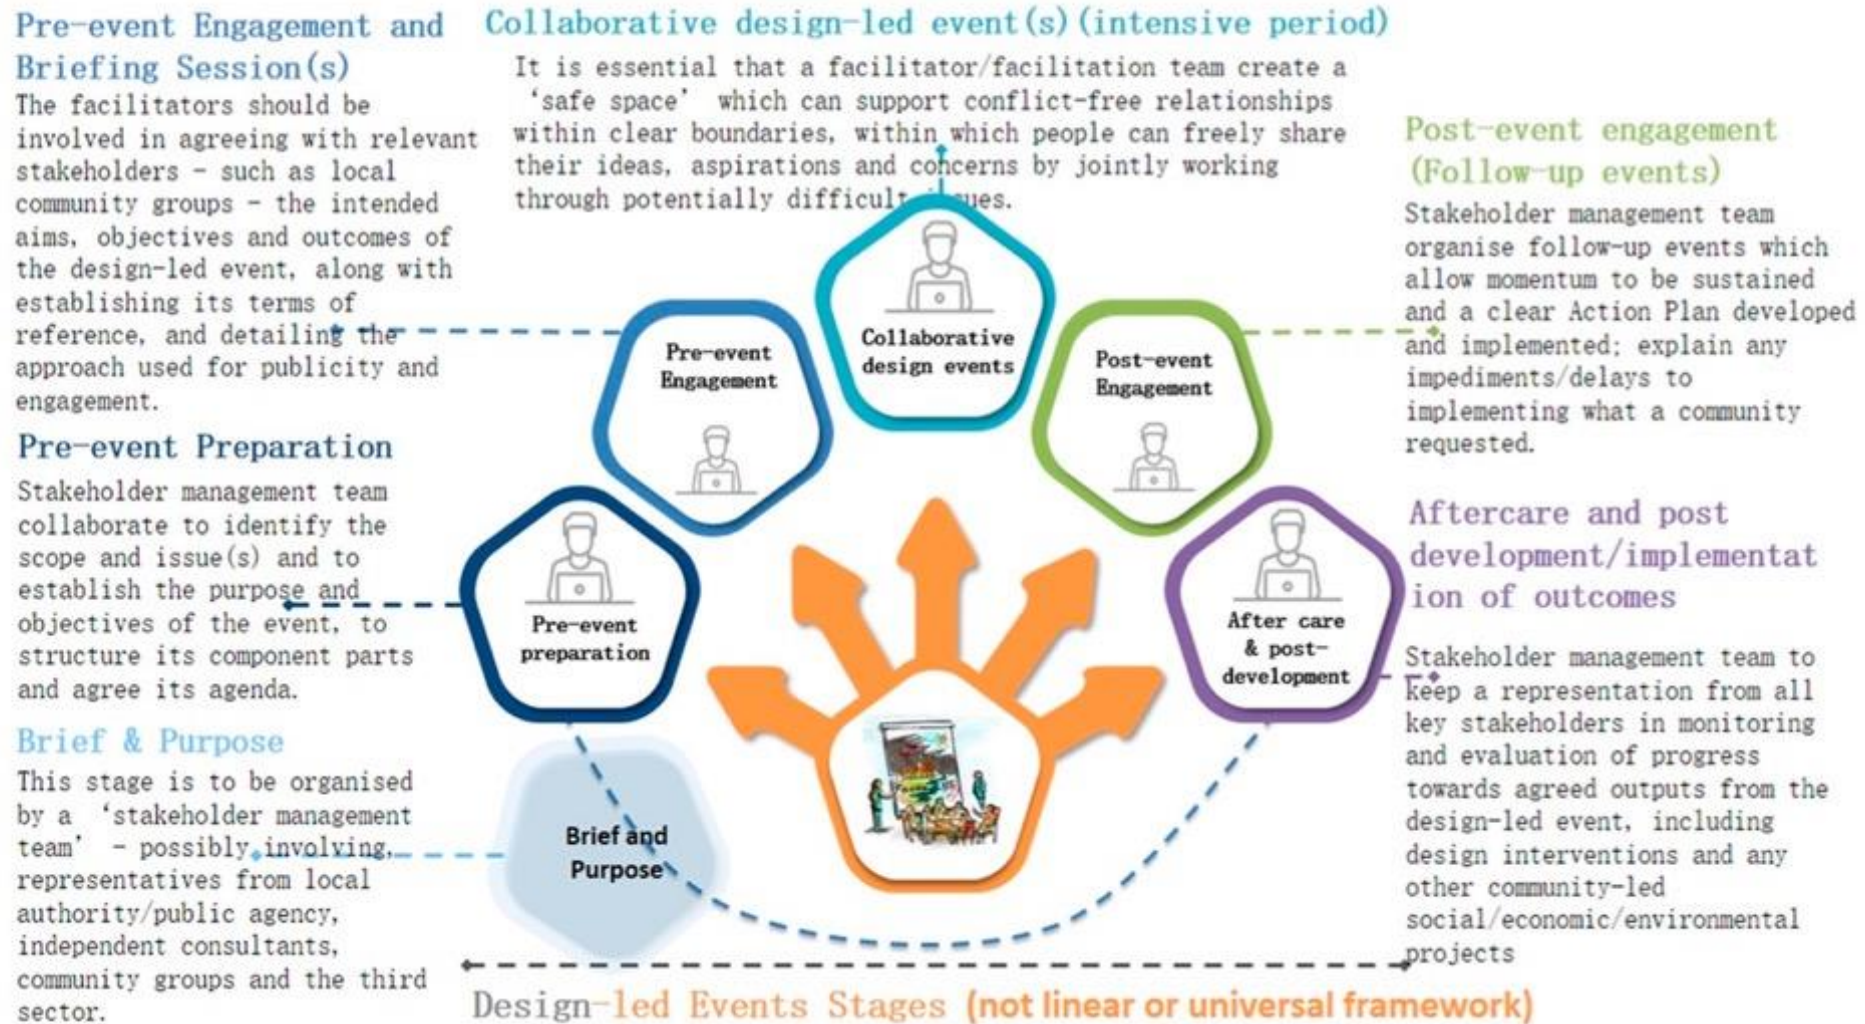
Pre-event Engagement and Briefing Session(s)

The facilitators should be involved in agreeing with relevant stakeholders – such as local community groups – the intended aims, objectives and outcomes of the design-led event, along with establishing its terms of reference, and detailing the approach used for publicity and engagement.

Pre-event Preparation

Stakeholder management team collaborate to identify the scope and issue(s) and to establish the purpose and objectives of the event, to structure its component parts and agree its agenda.

Brief & Purpose

This stage is to be organised by a 'stakeholder management team' – possibly involving representatives from local authority/public agency, independent consultants, community groups and the third sector.

Collaborative design-led event(s)(intensive period)

It is essential that a facilitator/facilitation team create a 'safe space' which can support conflict-free relationships within clear boundaries, within which people can freely share their ideas, aspirations and concerns by jointly working through potentially difficult issues.

Post-event engagement (Follow-up events)

Stakeholder management team organise follow-up events which allow momentum to be sustained and a clear Action Plan developed and implemented; explain any impediments/delays to implementing what a community requested.

Aftercare and post development/implementation of outcomes

Stakeholder management team to keep a representation from all key stakeholders in monitoring and evaluation of progress towards agreed outputs from the design-led event, including design interventions and any other community-led social/economic/environmental projects

Collaborative design events

Pre-event Engagement

Post-event Engagement

Pre-event preparation

After care & post-development

Brief and Purpose

Design-led Events Stages (not linear or universal framework)